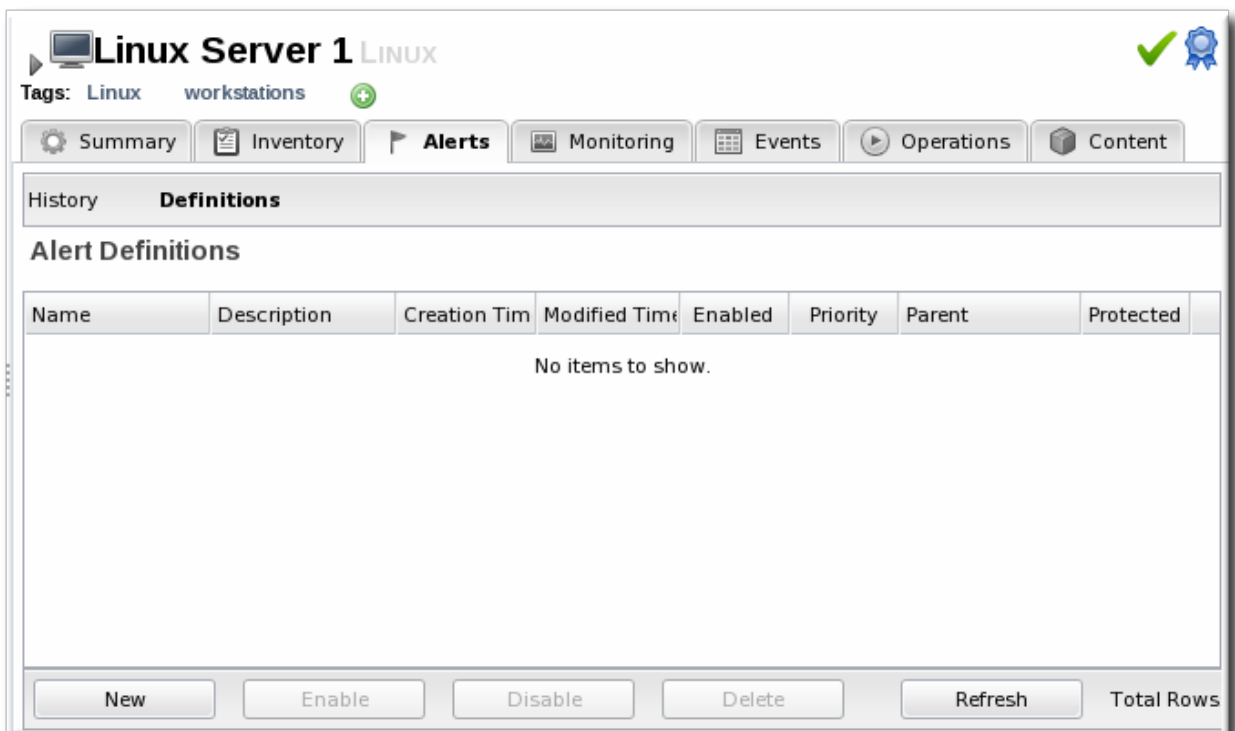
Linux Server 1 LINUX

Tags: Linux workstations

Summary Inventory Alerts Monitoring Events Operations Content

History Definitions

Alert Definitions

| Name | Description | Creation Tim | Modified Time | Enabled | Priority | Parent | Protected |
|---|---|---|---|---|---|---|---|

No items to show.

New Enable Disable Delete Refresh Total Rows